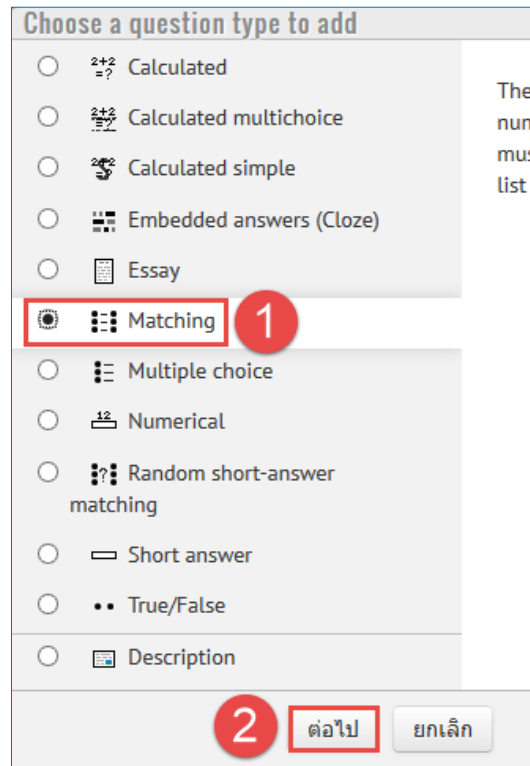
Choose a question type to add

Calculated

Calculated multichoice

Calculated simple

Embedded answers (Cloze)

Essay

Matching

1

Multiple choice

Numerical

Random short-answer matching

Short answer

True/False

Description

The
num
mus
list

2

ต่อไป

ยกเลิก